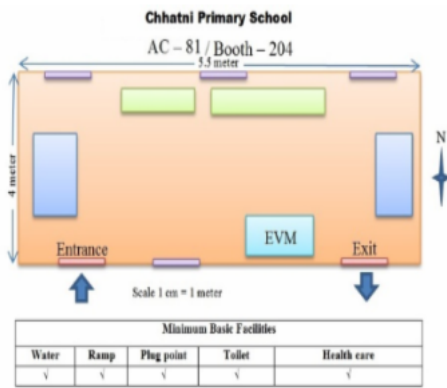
Chhatni Primary School

AC – 81 / Booth – 204

5.5 meter

4 meter

N

EVM

Entrance

Exit

Scale 1 cm = 1 meter

| Minimum Basic Facilities | | | | |
|---|---|---|---|---|
| Water | Ramp | Plug point | Toilet | Health care |
| √ | √ | √ | √ | √ |